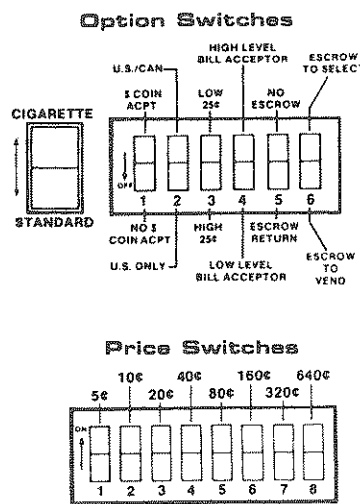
Option Switches

U.S./CAN

HIGH LEVEL BILL ACCEPTOR

ESCROW TO SELECT

$ COIN ACPT

LOW 25¢

NO ESCROW

CIGARETTE

STANDARD

OFF

1 2 3 4 5 6

NO $ COIN ACPT

HIGH 25¢

ESCROW RETURN

ESCROW TO VEND

U.S. ONLY

LOW LEVEL BILL ACCEPTOR

Price Switches

5¢ 10¢ 20¢ 40¢ 80¢ 160¢ 320¢ 640¢

ON

1 2 3 4 5 6 7 8